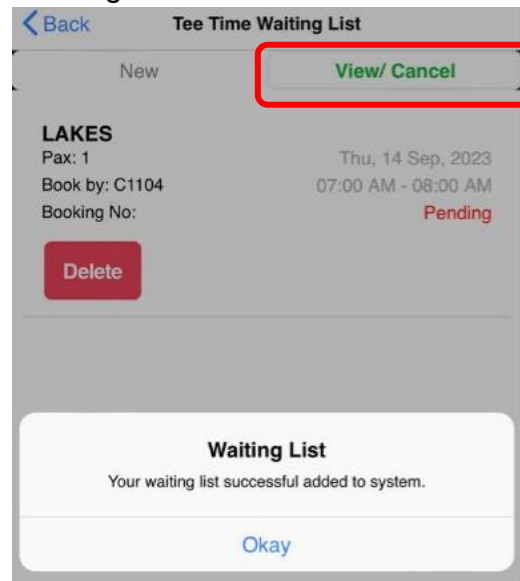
Back
Tee Time Waiting List

New
View/ Cancel

LAKES
Pax: 1
Thu, 14 Sep, 2023
Book by: C1104
07:00 AM - 08:00 AM
Booking No:
Pending

Delete

Waiting List
Your waiting list successful added to system.

Okay